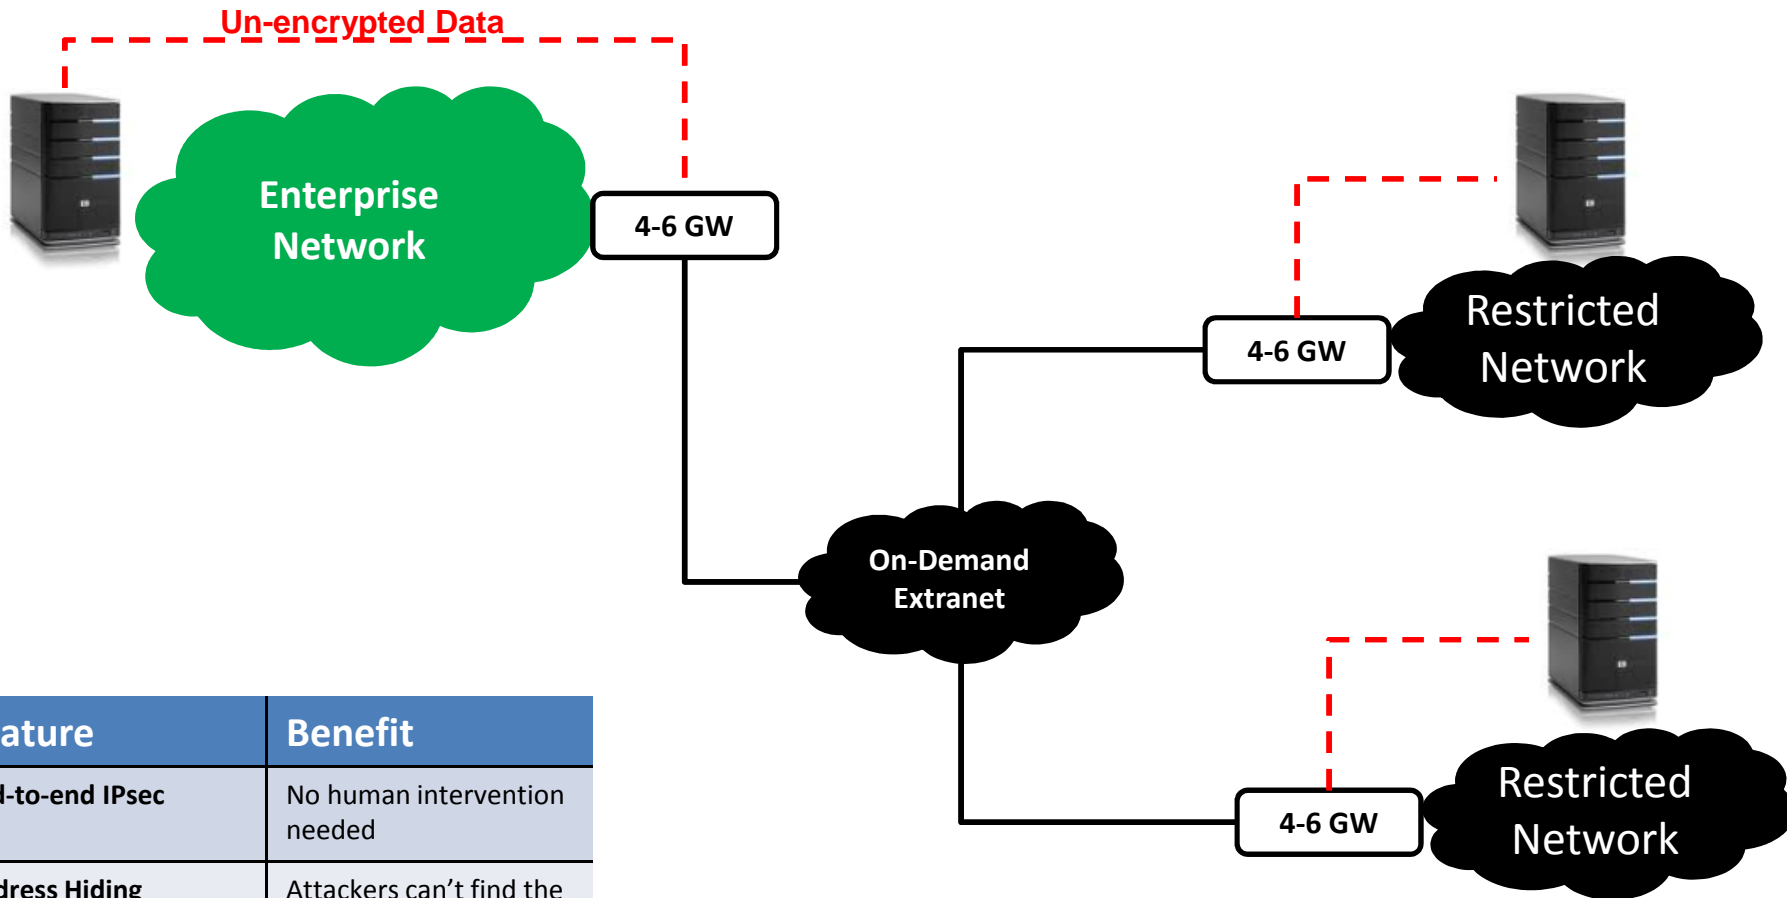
Un-encrypted Data

Enterprise Network

4-6 GW

Restricted Network

4-6 GW

On-Demand Extranet

Restricted Network

4-6 GW

| ature | Benefit |
|---|---|
| l-to-end IPsec | No human intervention needed |
| dress Hiding | Attackers can’t find the |